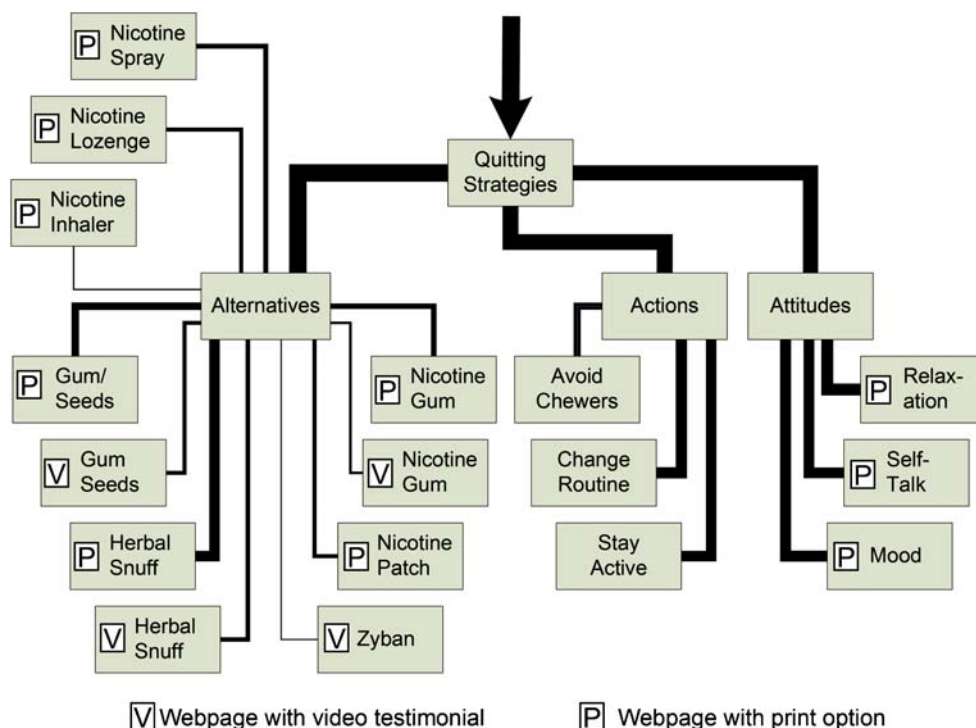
P Nicotine Spray

P Nicotine Lozenge

P Nicotine Inhaler

Quitting Strategies

Alternatives

Actions

Attitudes

P Gum/ Seeds

V Gum Seeds

P Herbal Snuff

V Herbal Snuff

V Zyban

P Nicotine Patch

V Nicotine Gum

P Nicotine Gum

Avoid Chewers

Change Routine

Stay Active

P Relax- ation

P Self- Talk

P Mood

V Webpage with video testimonial

P Webpage with print option